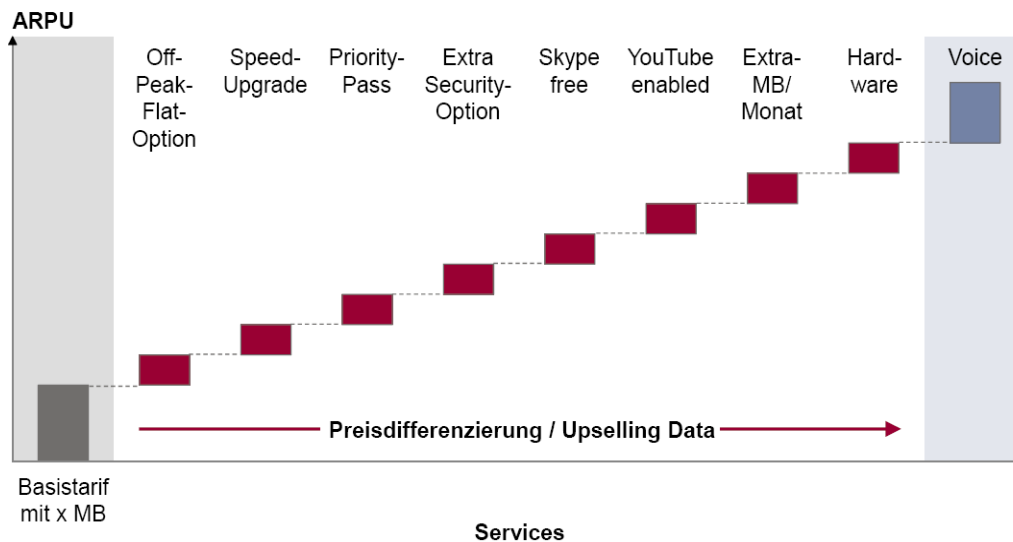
ARPU

Off-Peak-Flat-Option

Speed-Upgrade

Priority-Pass

Extra Security-Option

Skype free

YouTube enabled

Extra-MB/ Monat

Hard-ware

Voice

Preisdifferenzierung / Upselling Data

Basistarif mit x MB

Services